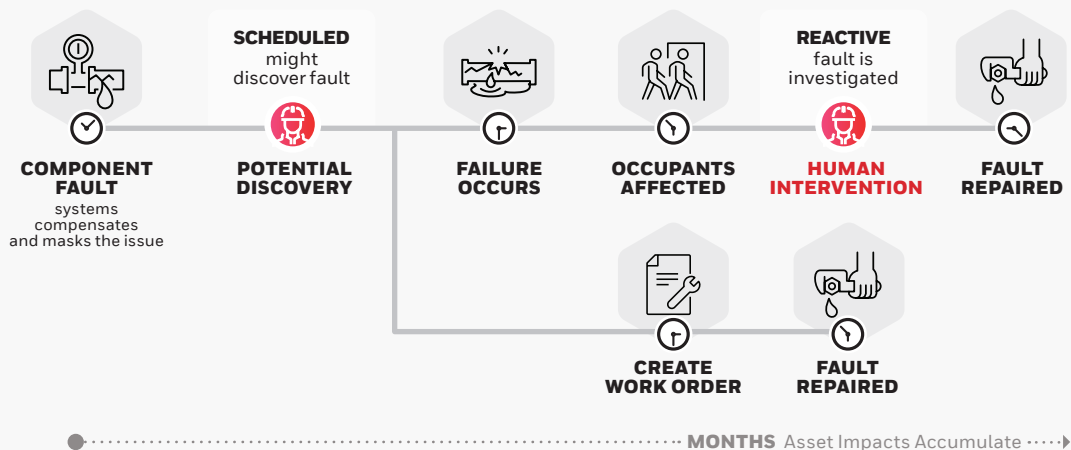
COMPONENT FAULT
systems compensates and masks the issue

SCHEDULED
might discover fault

POTENTIAL DISCOVERY

FAILURE OCCURS

OCCUPANTS AFFECTED

REACTIVE
fault is investigated

HUMAN INTERVENTION

FAULT REPAIRED

CREATE WORK ORDER

FAULT REPAIRED

MONTHS Asset Impacts Accumulate